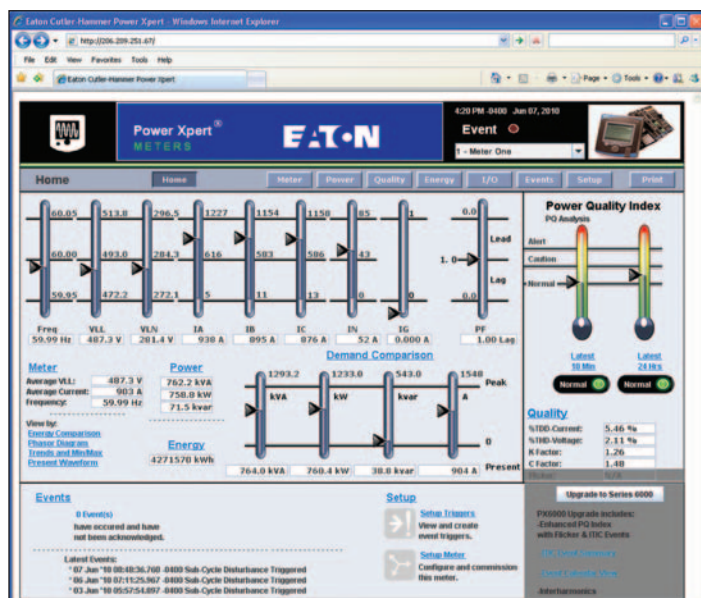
Eaton Cutler-Hammer Power Xpert - Windows Internet Explorer

http://206.209.251.67/

File Edit View Favorites Tools Help

Eaton Cutler-Hammer Power Xpert

Page Tools

Power Xpert® METERS

EAT·N

4:20 PM -0400 Jun 07, 2010

Event

1 - Meter One

Home

Home Meter Power Quality Energy I/O Events Setup Print

60.05 513.8 296.5 1227 1154 1158 85 1 0.0

60.00 493.0 284.3 616 583 586 43

59.95 472.2 272.1 5 11 13 0 0 0.0

Lead

1. 0

Lag

Freq VLL VLN IA IB IC IN IG PF

59.99 Hz 487.3 V 281.4 V 938 A 895 A 876 A 52 A 0.000 A 1.00 Lag

Power Quality Index

PQ Analysis

Alert

Caution

Normal

Latest 10 Min

Latest 24 Hrs

Normal Normal

Meter

Average VLL: 487.3 V
Average Current: 903 A
Frequency: 59.99 Hz

View by:
Energy Comparison
Phasor Diagram
Trends and Min/Max
Present Waveform

Power

762.2 kVA
758.8 kW
71.5 kvar

Energy

4271570 kWh

Demand Comparison

1293.2 1233.0 543.0 1548 Peak

kVA kW kvar A

0

764.0 kVA 760.4 kW 38.8 kvar 904 A Present

Quality

%TDD-Current: 5.46 %
%THD-Voltage: 2.11 %
K Factor: 1.26
C Factor: 1.48
Flicker: N/A

Events

0 Event(s) have occured and have not been acknowledged.

Latest Events:
* 07 Jun '10 08:48:36.768 -0400 Sub-Cycle Disturbance Triggered
* 06 Jun '10 07:11:25.967 -0400 Sub-Cycle Disturbance Triggered
* 03 Jun '10 05:57:54.897 -0400 Sub-Cycle Disturbance Triggered

Setup

Setup Triggers
View and create event triggers.

Setup Meter
Configure and commission this meter.

Upgrade to Series 6000

PX6000 Upgrade includes:
-Enhanced PQ Index with Flicker & ITIC Events
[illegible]
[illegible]
-Interharmonics